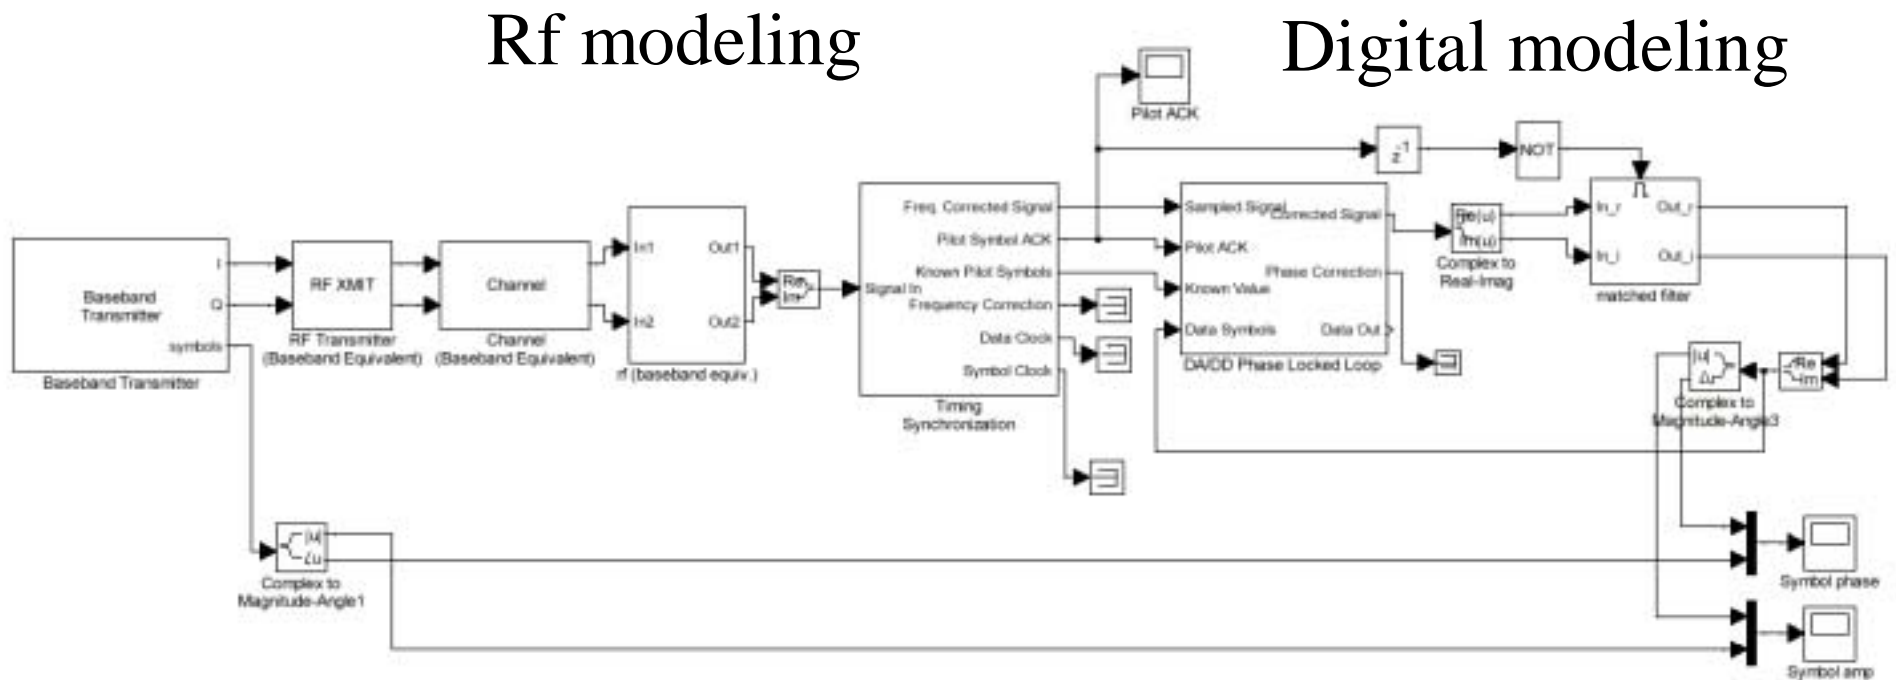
Rf modeling

Digital modeling

Pilot ACK

$z^{-1}$

NOT

Baseband Transmitter

I

Q

symbols

Baseband Transmitter

RF XMIT

RF Transmitter (Baseband Equivalent)

Channel

Channel (Baseband Equivalent)

In1

In2

Out1

Out2

rf (baseband equiv.)

Re

Im

Signal In

Freq. Corrected Signal

Pilot Symbol ACK

Known Pilot Symbols

Frequency Correction

Data Clock

Symbol Clock

Timing Synchronization

Sampled Signal

Pilot ACK

Known Value

Data Symbols

Corrected Signal

Phase Correction

Data Out

DA/DD Phase Locked Loop

Re(u)

Im(u)

Complex to Real-Imag

In_r

In_i

Out_r

Out_i

matched filter

|u|

∠u

Complex to Magnitude-Angle3

Re

Im

|u|

∠u

Complex to Magnitude-Angle1

Symbol phase

Symbol amp